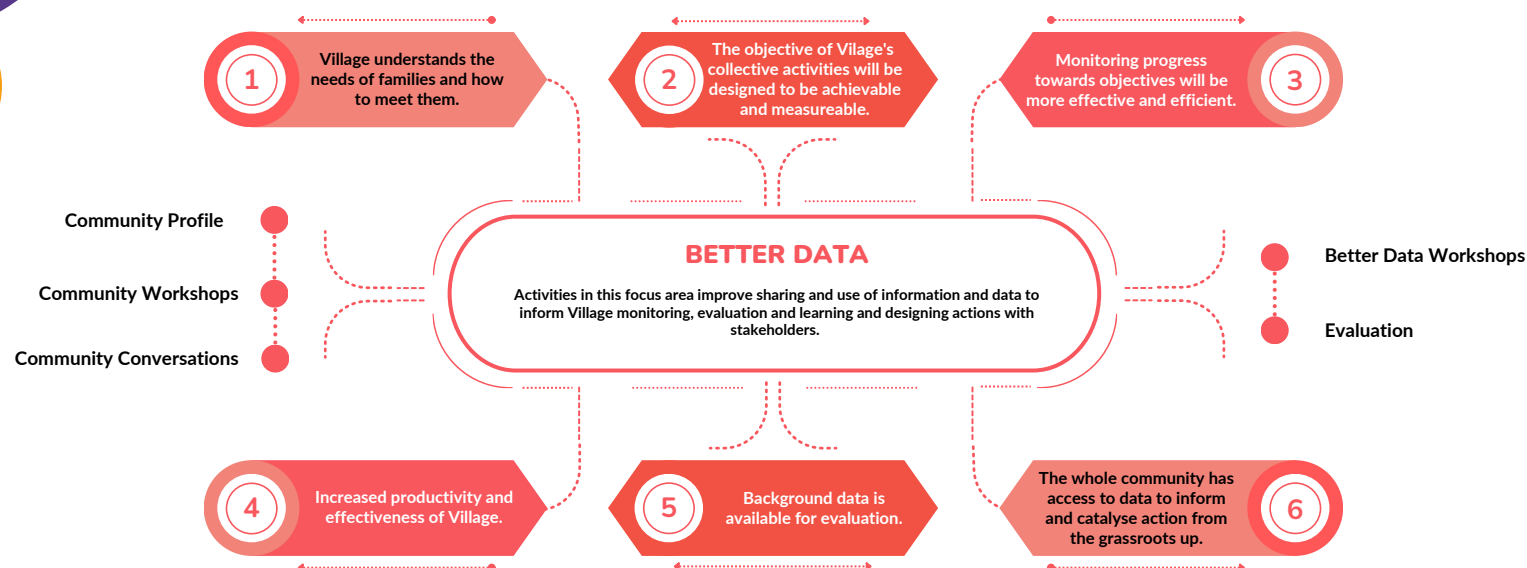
1
Village understands the needs of families and how to meet them.

2
The objective of Vilage's collective activities will be designed to be achievable and measureable.

3
Monitoring progress towards objectives will be more effective and efficient.

Community Profile

Community Workshops

Community Conversations

BETTER DATA

Activities in this focus area improve sharing and use of information and data to inform Village monitoring, evaluation and learning and designing actions with stakeholders.

Better Data Workshops

Evaluation

4
Increased productivity and effectiveness of Village.

5
Background data is available for evaluation.

6
The whole community has access to data to inform and catalyse action from the grassroots up.